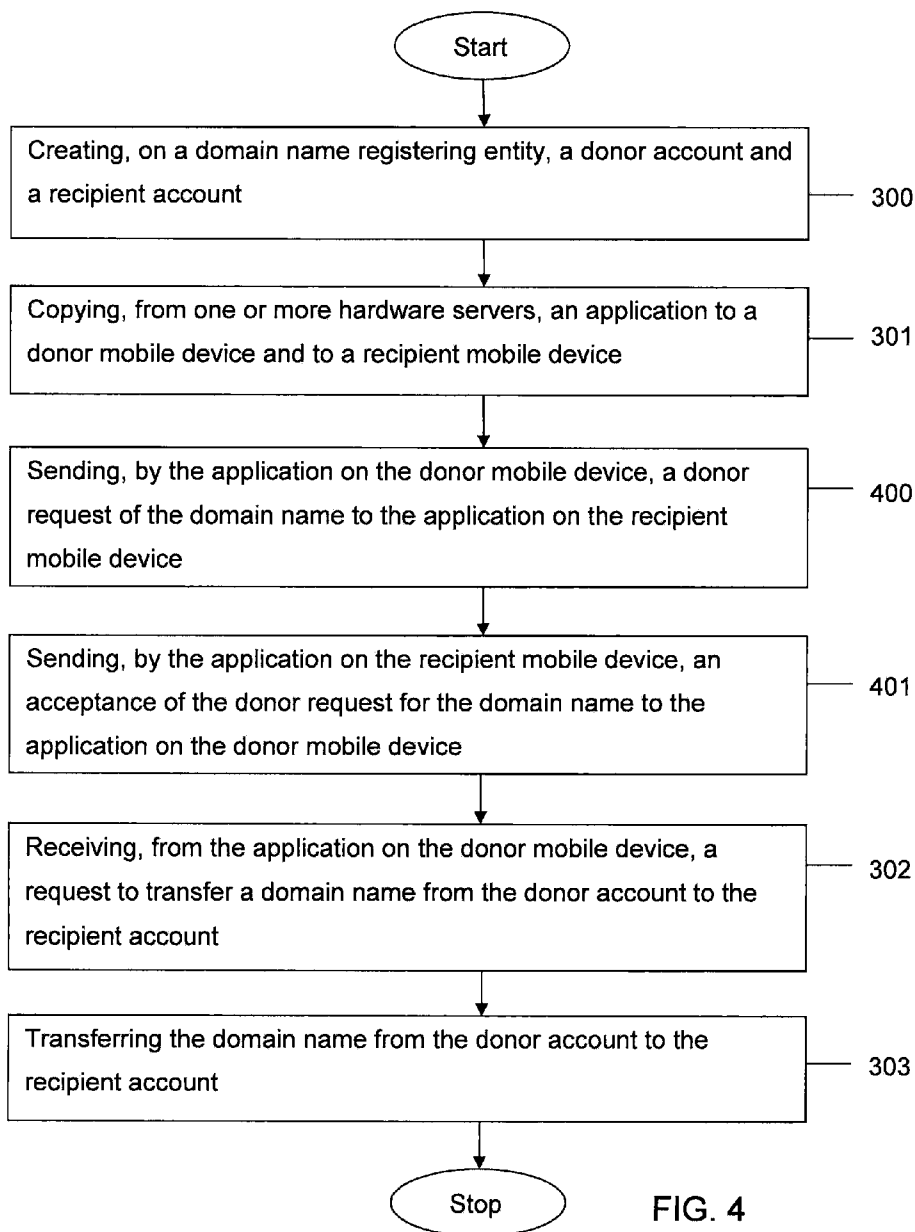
Start

Creating, on a domain name registering entity, a donor account and a recipient account

300

Copying, from one or more hardware servers, an application to a donor mobile device and to a recipient mobile device

301

Sending, by the application on the donor mobile device, a donor request of the domain name to the application on the recipient mobile device

400

Sending, by the application on the recipient mobile device, an acceptance of the donor request for the domain name to the application on the donor mobile device

401

Receiving, from the application on the donor mobile device, a request to transfer a domain name from the donor account to the recipient account

302

Transferring the domain name from the donor account to the recipient account

303

Stop

FIG. 4